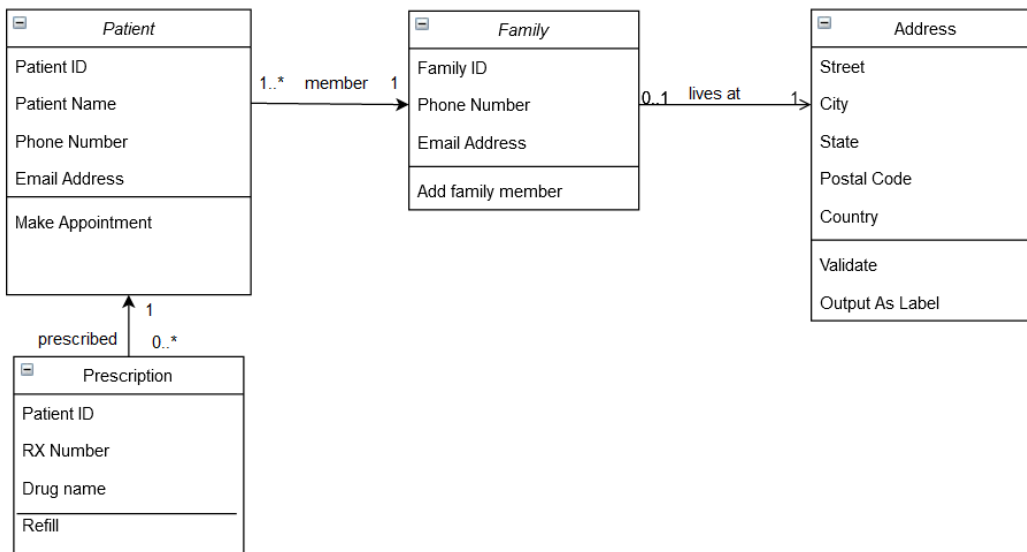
Patient

Patient ID

Patient Name

Phone Number

Email Address

Make Appointment

1..* member 1

Family

Family ID

Phone Number

Email Address

Add family member

0..1 lives at 1

Address

Street

City

State

Postal Code

Country

Validate

Output As Label

1

prescribed 0..*

Prescription

Patient ID

RX Number

Drug name

Refill